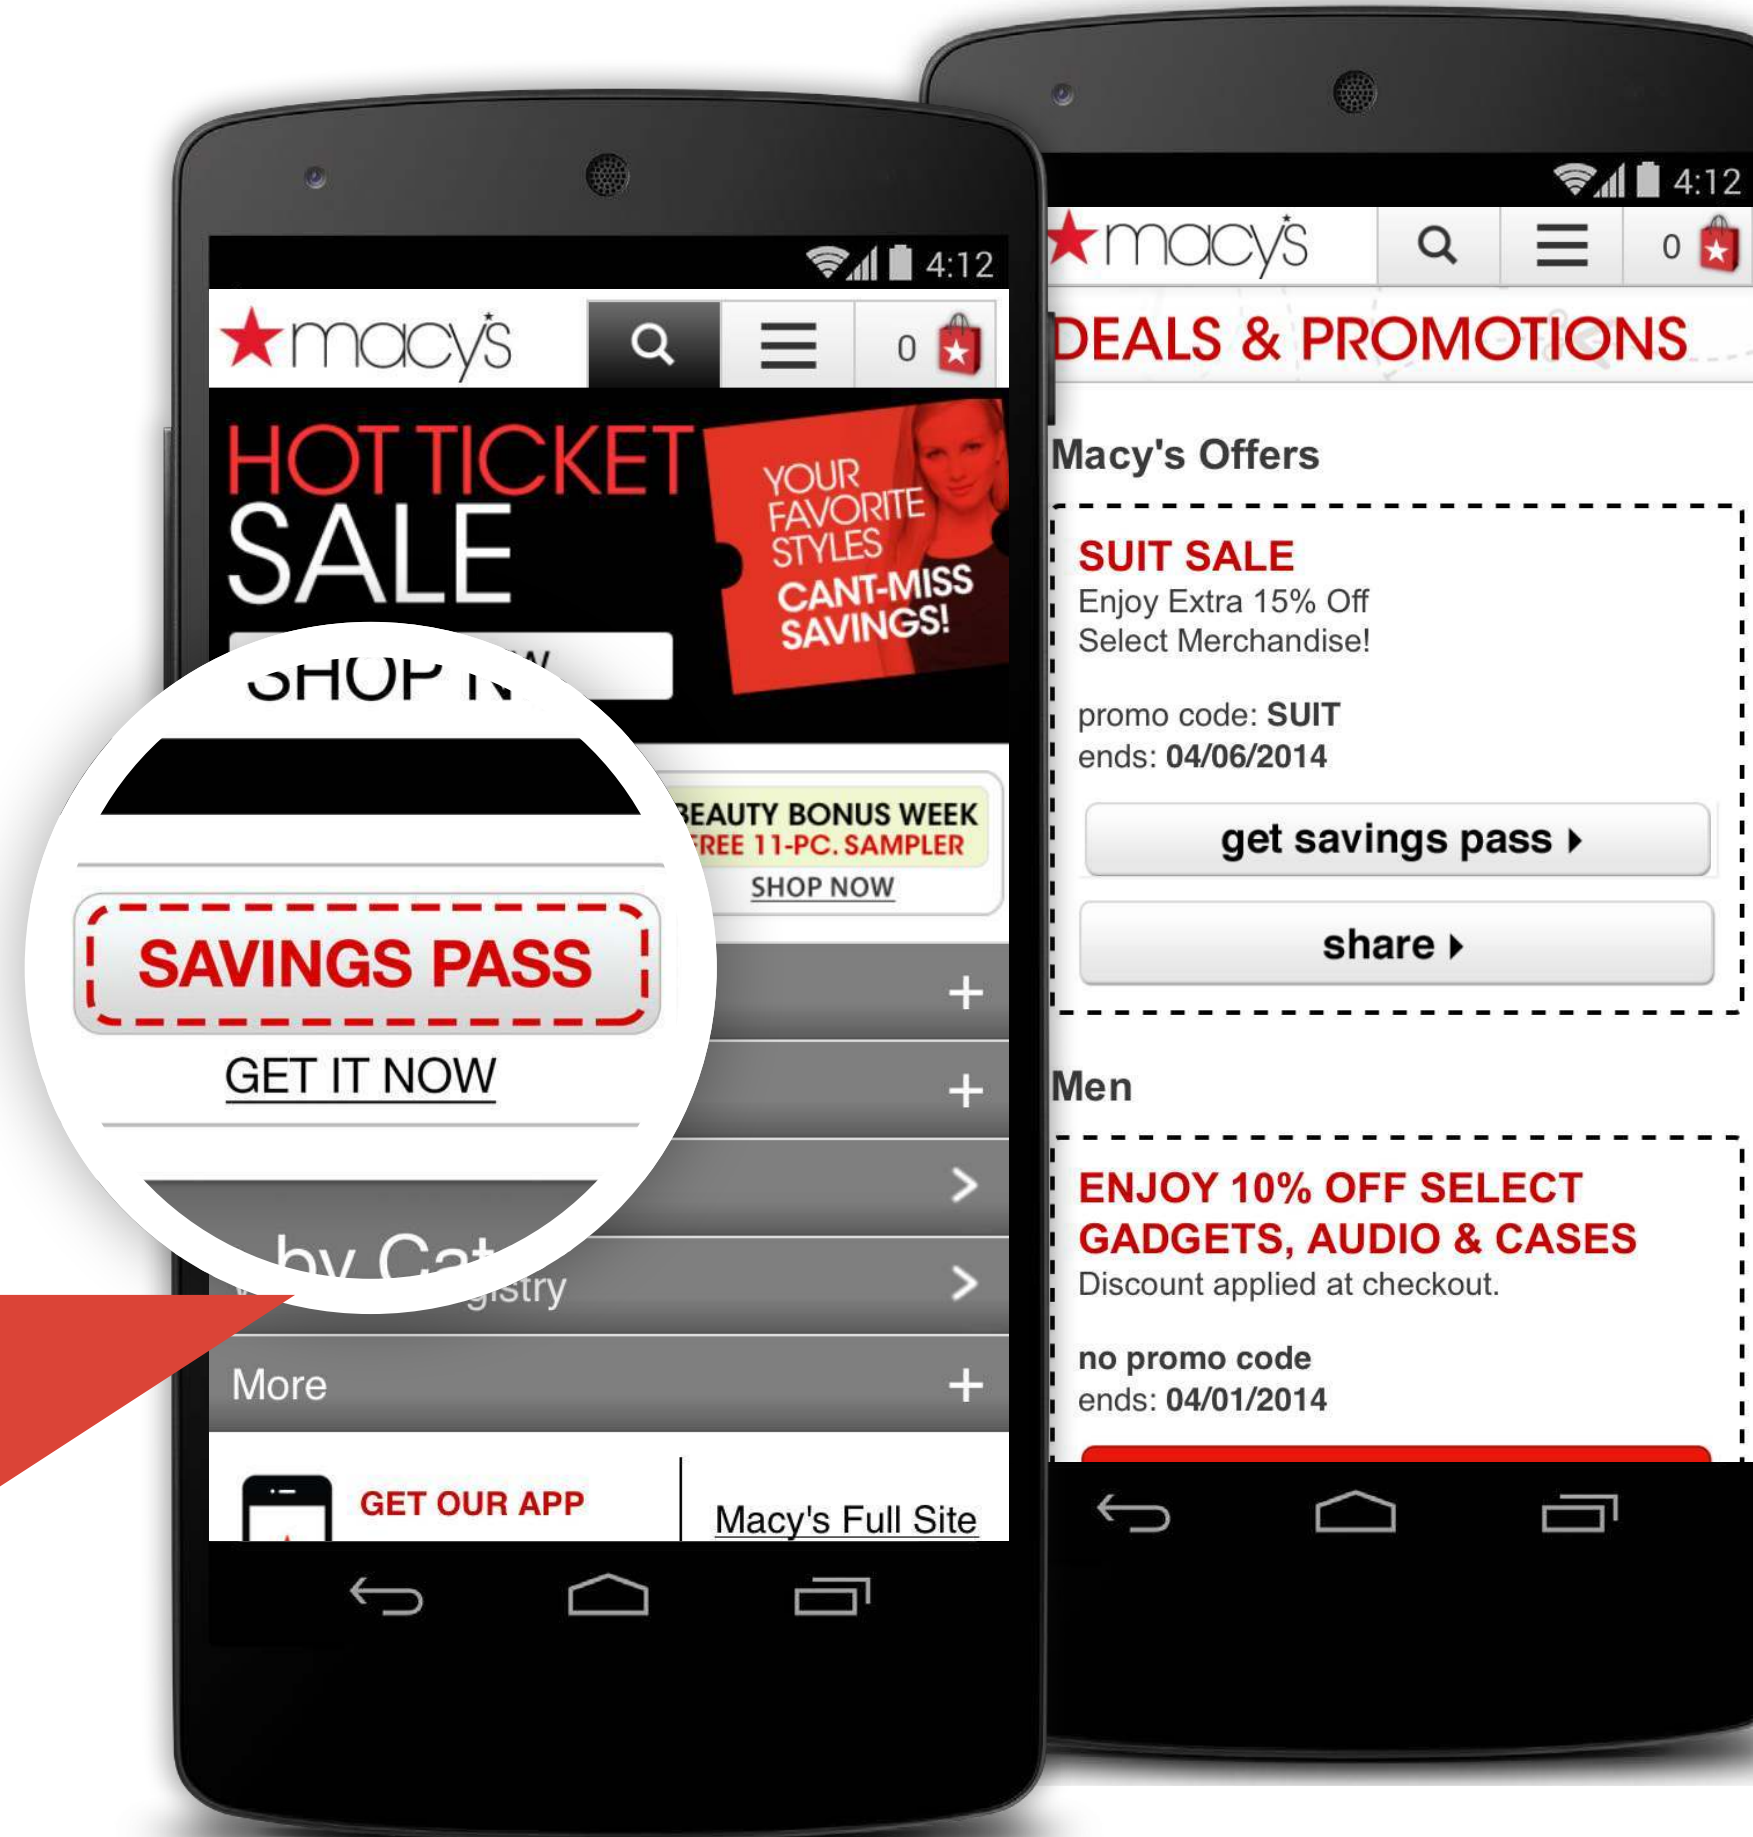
4:12

macy's

0

HOT TICKET SALE

YOUR FAVORITE STYLES CAN'T-MISS SAVINGS!

SHOP N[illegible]

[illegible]EAUTY BONUS WEEK
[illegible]REE 11-PC. SAMPLER
SHOP NOW

SAVINGS PASS

GET IT NOW

by Cat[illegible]

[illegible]gistry

More

GET OUR APP

Macy's Full Site

4:12

macy's

0

DEALS & PROMOTIONS

Macy's Offers

SUIT SALE
Enjoy Extra 15% Off Select Merchandise!

promo code: SUIT
ends: 04/06/2014

get savings pass

share

Men

ENJOY 10% OFF SELECT GADGETS, AUDIO & CASES
Discount applied at checkout.

no promo code
ends: 04/01/2014